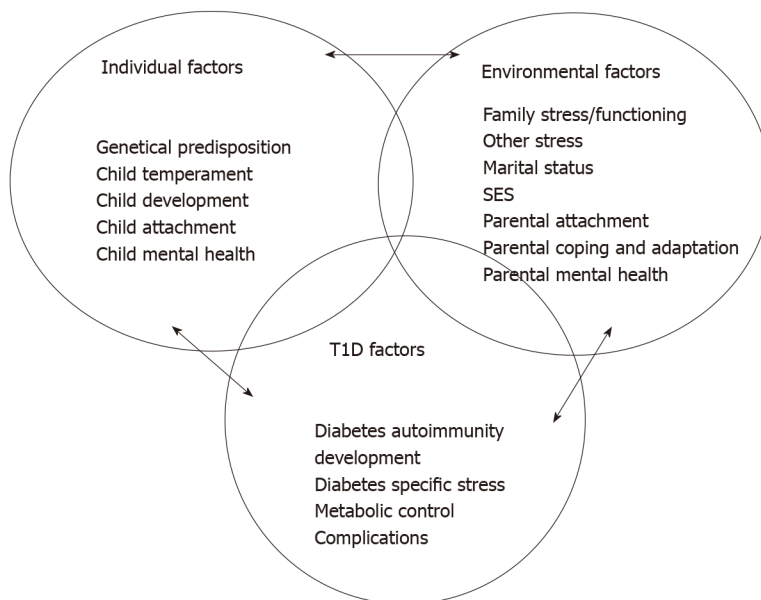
Individual factors

Genetical predisposition
Child temperament
Child development
Child attachment
Child mental health

Environmental factors

Family stress/functioning
Other stress
Marital status
SES
Parental attachment
Parental coping and adaptation
Parental mental health

T1D factors

Diabetes autoimmunity development
Diabetes specific stress
Metabolic control
Complications